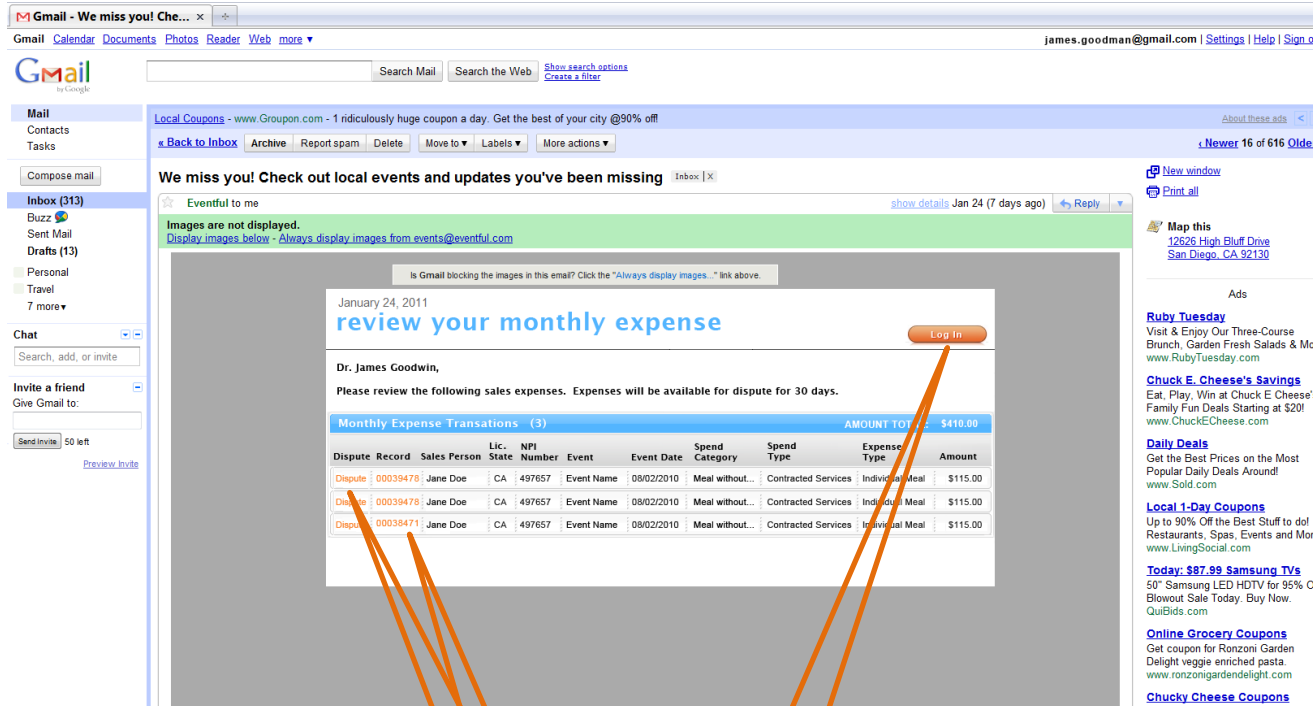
Gmail - We miss you! Che... ×

Gmail Calendar Documents Photos Reader Web more ▾

james.goodman@gmail.com | Settings | Help | Sign o

Gmail by Google

Search Mail Search the Web Show search options Create a filter

Mail
Contacts
Tasks

Compose mail

Inbox (313)
Buzz
Sent Mail
Drafts (13)
Personal
Travel
7 more▾

Chat
Search, add, or invite

Invite a friend
Give Gmail to:
Send Invite 50 left
Preview Invite

Local Coupons - www.Groupon.com - 1 ridiculously huge coupon a day. Get the best of your city @90% off!

About these ads

« Back to Inbox Archive Report spam Delete Move to ▾ Labels ▾ More actions ▾

‹ Newer 16 of 616 Olde

We miss you! Check out local events and updates you've been missing Inbox | X

Eventful to me

show details Jan 24 (7 days ago) Reply

Images are not displayed.
Display images below - Always display images from events@eventful.com

Is Gmail blocking the images in this email? Click the "Always display images..." link above.

January 24, 2011
review your monthly expense

Log In

Dr. James Goodwin,

Please review the following sales expenses. Expenses will be available for dispute for 30 days.

Monthly Expense Transations (3) AMOUNT TO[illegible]: $410.00

| Dispute | Record | Sales Person | Lic. State | NPI Number | Event | Event Date | Spend Category | Spend Type | Expense Type | Amount |
|---|---|---|---|---|---|---|---|---|---|---|
| Dispute | 00039478 | Jane Doe | CA | 497657 | Event Name | 08/02/2010 | Meal without... | Contracted Services | Individual Meal | $115.00 |
| Dispute | 00039478 | Jane Doe | CA | 497657 | Event Name | 08/02/2010 | Meal without... | Contracted Services | Individual Meal | $115.00 |
| Dispute | 00038471 | Jane Doe | CA | 497657 | Event Name | 08/02/2010 | Meal without... | Contracted Services | Individual Meal | $115.00 |

New window
Print all

Map this
12626 High Bluff Drive
San Diego, CA 92130

Ads

Ruby Tuesday
Visit & Enjoy Our Three-Course Brunch, Garden Fresh Salads & Mo
www.RubyTuesday.com

Chuck E. Cheese's Savings
Eat, Play, Win at Chuck E Cheese' Family Fun Deals Starting at $20!
www.ChuckECheese.com

Daily Deals
Get the Best Prices on the Most Popular Daily Deals Around!
www.Sold.com

Local 1-Day Coupons
Up to 90% Off the Best Stuff to do! Restaurants, Spas, Events and Mor
www.LivingSocial.com

Today: $87.99 Samsung TVs
50" Samsung LED HDTV for 95% O Blowout Sale Today. Buy Now.
QuiBids.com

Online Grocery Coupons
Get coupon for Ronzoni Garden Delight veggie enriched pasta.
www.ronzonigardendelight.com

Chucky Cheese Coupons